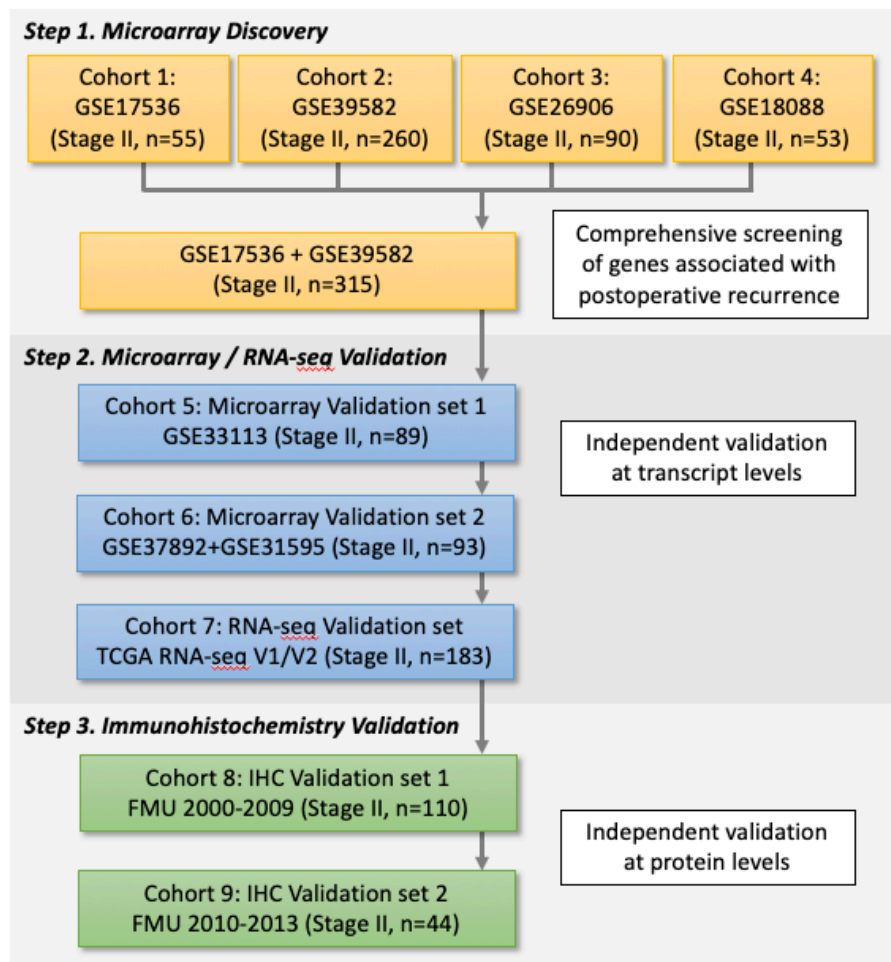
Step 1. Microarray Discovery

Cohort 1: GSE17536 (Stage II, n=55)

Cohort 2: GSE39582 (Stage II, n=260)

Cohort 3: GSE26906 (Stage II, n=90)

Cohort 4: GSE18088 (Stage II, n=53)

GSE17536 + GSE39582 (Stage II, n=315)

Comprehensive screening of genes associated with postoperative recurrence

Step 2. Microarray / RNA-seq Validation

Cohort 5: Microarray Validation set 1 GSE33113 (Stage II, n=89)

Independent validation at transcript levels

Cohort 6: Microarray Validation set 2 GSE37892+GSE31595 (Stage II, n=93)

Cohort 7: RNA-seq Validation set TCGA RNA-seq V1/V2 (Stage II, n=183)

Step 3. Immunohistochemistry Validation

Cohort 8: IHC Validation set 1 FMU 2000-2009 (Stage II, n=110)

Independent validation at protein levels

Cohort 9: IHC Validation set 2 FMU 2010-2013 (Stage II, n=44)